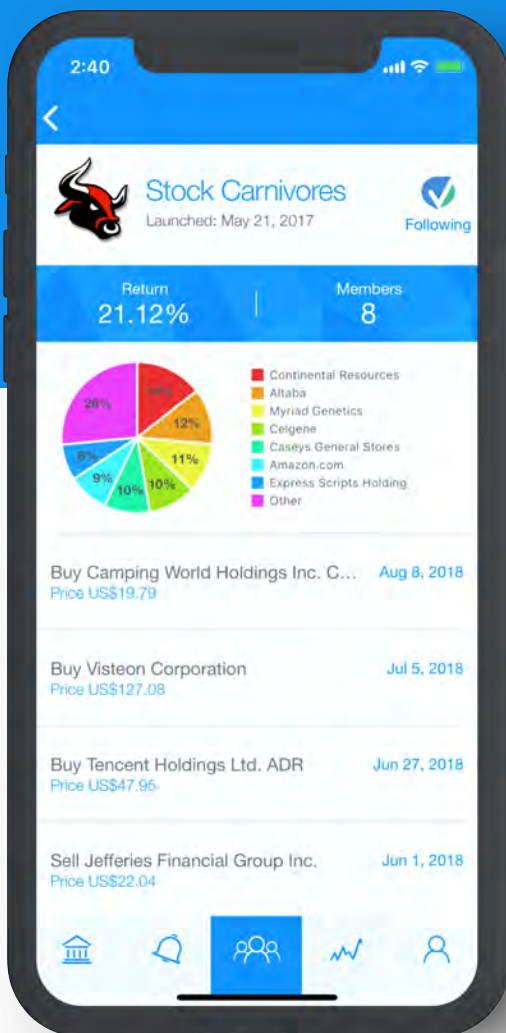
2:40

Stock Carnivores
Launched: May 21, 2017

Following

Return
21.12%

Members
8

14%
12%
11%
10%
10%
9%
8%
26%

Continental Resources
Altaba
Myriad Genetics
Celgene
Caseys General Stores
Amazon.com
Express Scripts Holding
Other

Buy Camping World Holdings Inc. C...
Price US$19.79
Aug 8, 2018

Buy Visteon Corporation
Price US$127.08
Jul 5, 2018

Buy Tencent Holdings Ltd. ADR
Price US$47.95
Jun 27, 2018

Sell Jefferies Financial Group Inc.
Price US$22.04
Jun 1, 2018